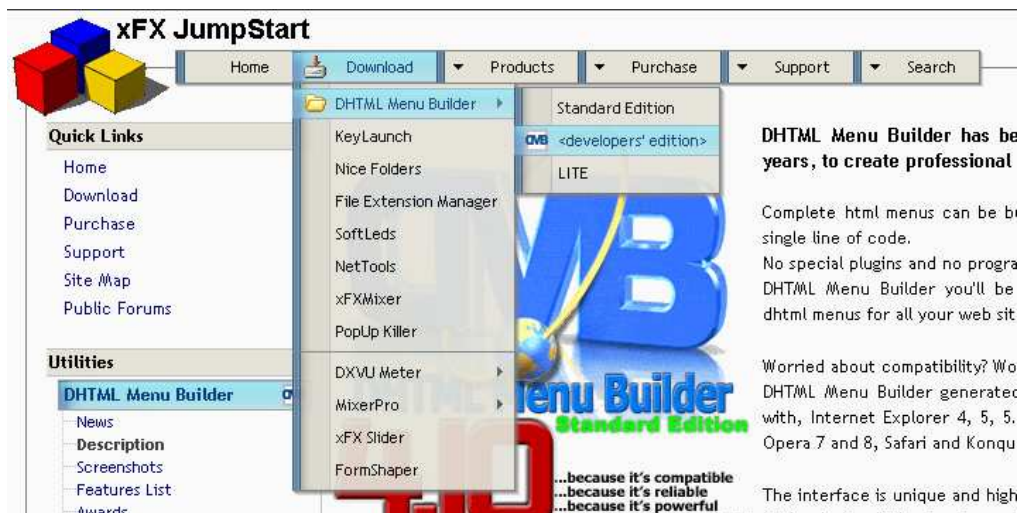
xFX JumpStart

Home | Download | Products | Purchase | Support | Search

DHTML Menu Builder
KeyLaunch
Nice Folders
File Extension Manager
SoftLeds
NetTools
xFXMixer
PopUp Killer
DXVU Meter
MixerPro
xFX Slider
FormShaper

Standard Edition
DMB <developers' edition>
LITE

Quick Links
Home
Download
Purchase
Support
Site Map
Public Forums

Utilities
DHTML Menu Builder
News
Description
Screenshots
Features List
Awards

Menu Builder
Standard Edition
...because it's compatible
...because it's reliable
...because it's powerful

DHTML Menu Builder has be years, to create professional

Complete html menus can be bu single line of code.
No special plugins and no progra DHTML Menu Builder you'll be dhtml menus for all your web sit

Worried about compatibility? Wo DHTML Menu Builder generated with, Internet Explorer 4, 5, 5. Opera 7 and 8, Safari and Konqu

The interface is unique and high